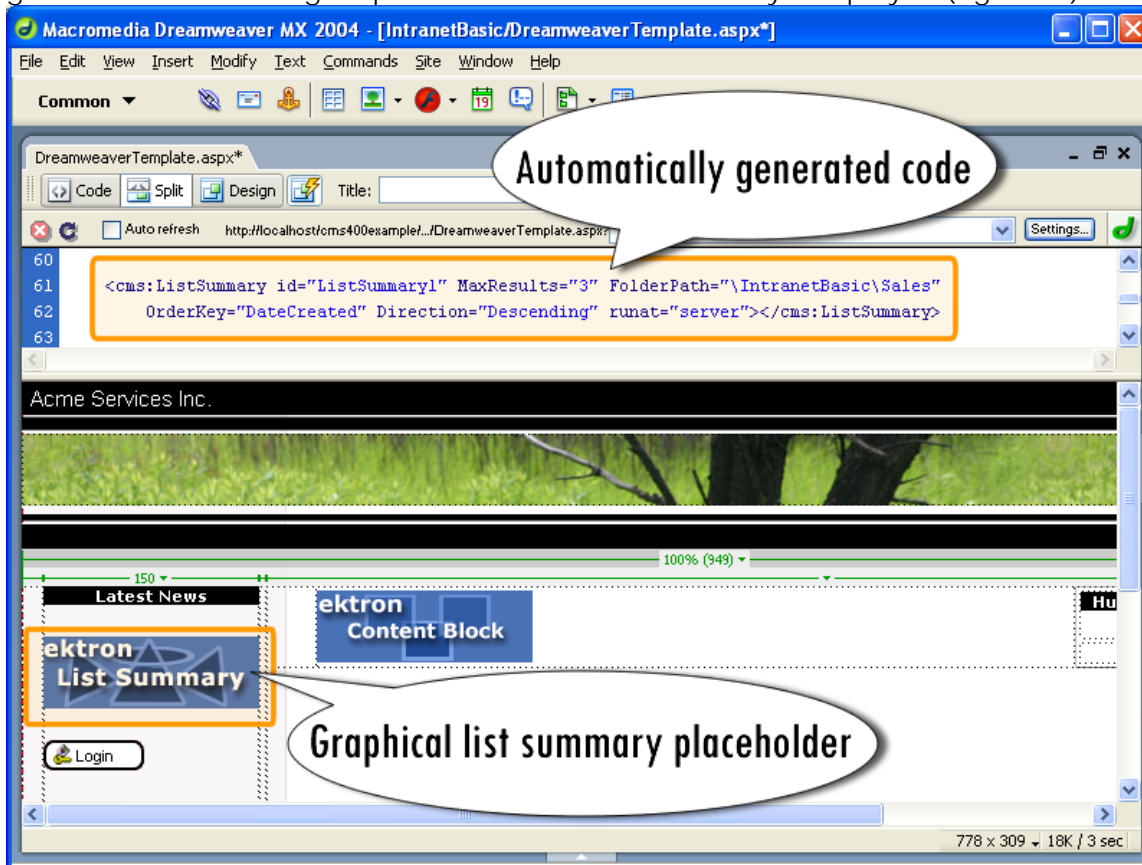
Macromedia Dreamweaver MX 2004 - [IntranetBasic/DreamweaverTemplate.aspx*]

File Edit View Insert Modify Text Commands Site Window Help

Common

DreamweaverTemplate.aspx*

Code Split Design Title:

Automatically generated code

Auto refresh http://localhost/cms400example/.../DreamweaverTemplate.aspx? Settings...

60
61 <cms:ListSummary id="ListSummary1" MaxResults="3" FolderPath="\IntranetBasic\Sales"
62 OrderKey="DateCreated" Direction="Descending" runat="server"></cms:ListSummary>
63

Acme Services Inc.

100% (949)

150

Latest News

ektron Content Block

Hu

ektron List Summary

Graphical list summary placeholder

Login

778 x 309 18K / 3 sec